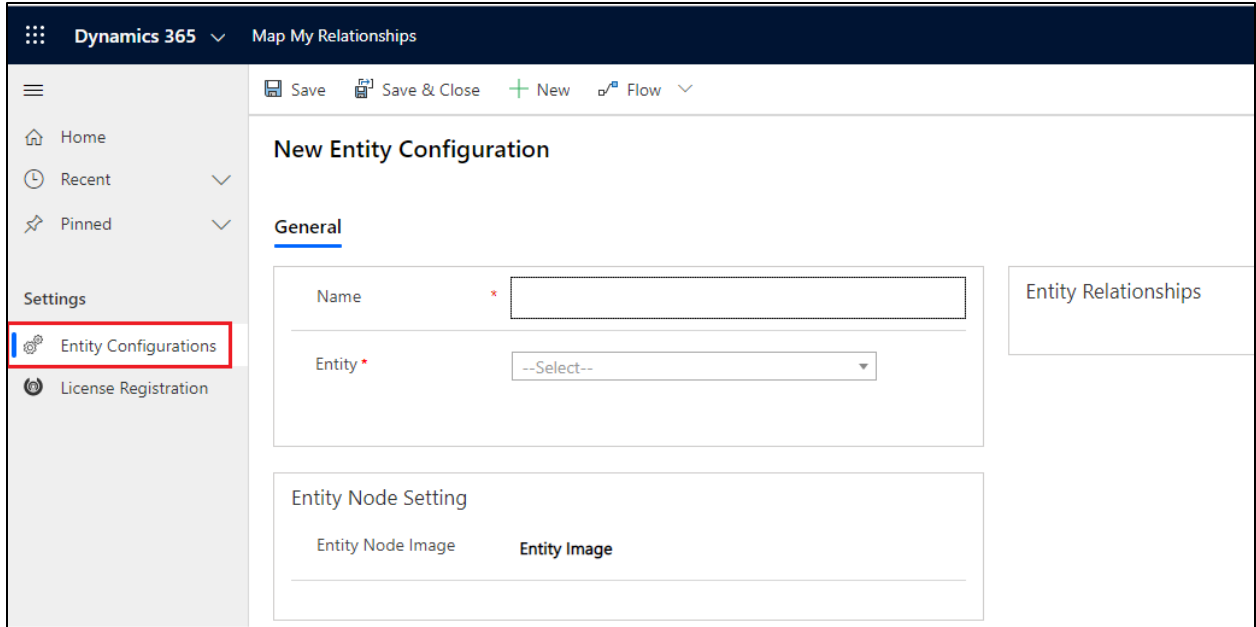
Dynamics 365 Map My Relationships

Save Save & Close New Flow

Home
Recent
Pinned

Settings
Entity Configurations
License Registration

New Entity Configuration

General

Name *

Entity *
--Select--

Entity Relationships

Entity Node Setting
Entity Node Image
Entity Image